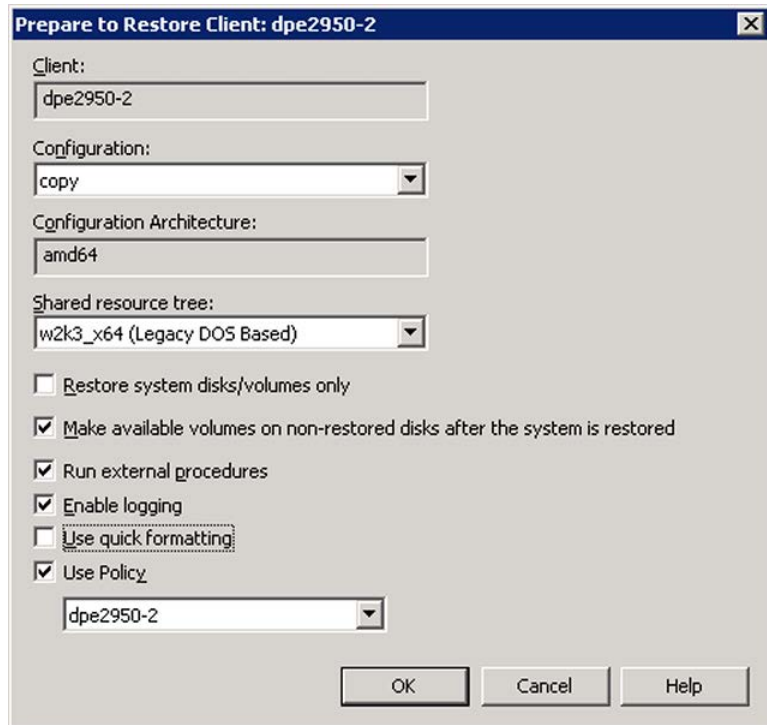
Prepare to Restore Client: dpe2950-2

Client:
dpe2950-2

Configuration:
copy

Configuration Architecture:
amd64

Shared resource tree:
w2k3_x64 (Legacy DOS Based)

Restore system disks/volumes only

Make available volumes on non-restored disks after the system is restored

Run external procedures

Enable logging

Use quick formatting

Use Policy

dpe2950-2

OK
Cancel
Help